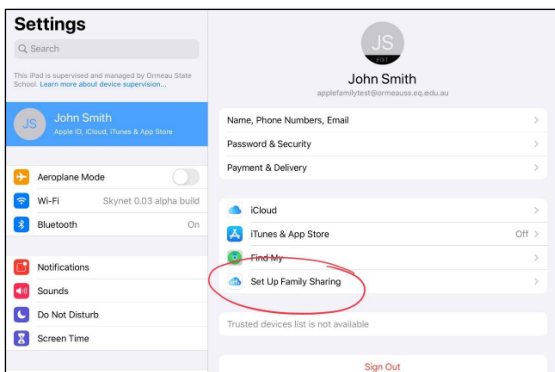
Settings

Search

This iPad is supervised and managed by Ormeau State School. Learn more about device supervision...

JS John Smith
Apple ID, iCloud, iTunes & App Store

Aeroplane Mode

Wi-Fi Skynet 0.03 alpha build

Bluetooth On

Notifications

Sounds

Do Not Disturb

Screen Time

JS
EDIT

John Smith
applefamilytest@ormeauss.eq.edu.au

Name, Phone Numbers, Email

Password & Security

Payment & Delivery

iCloud

iTunes & App Store Off

Find My

Set Up Family Sharing

Trusted devices list is not available

Sign Out